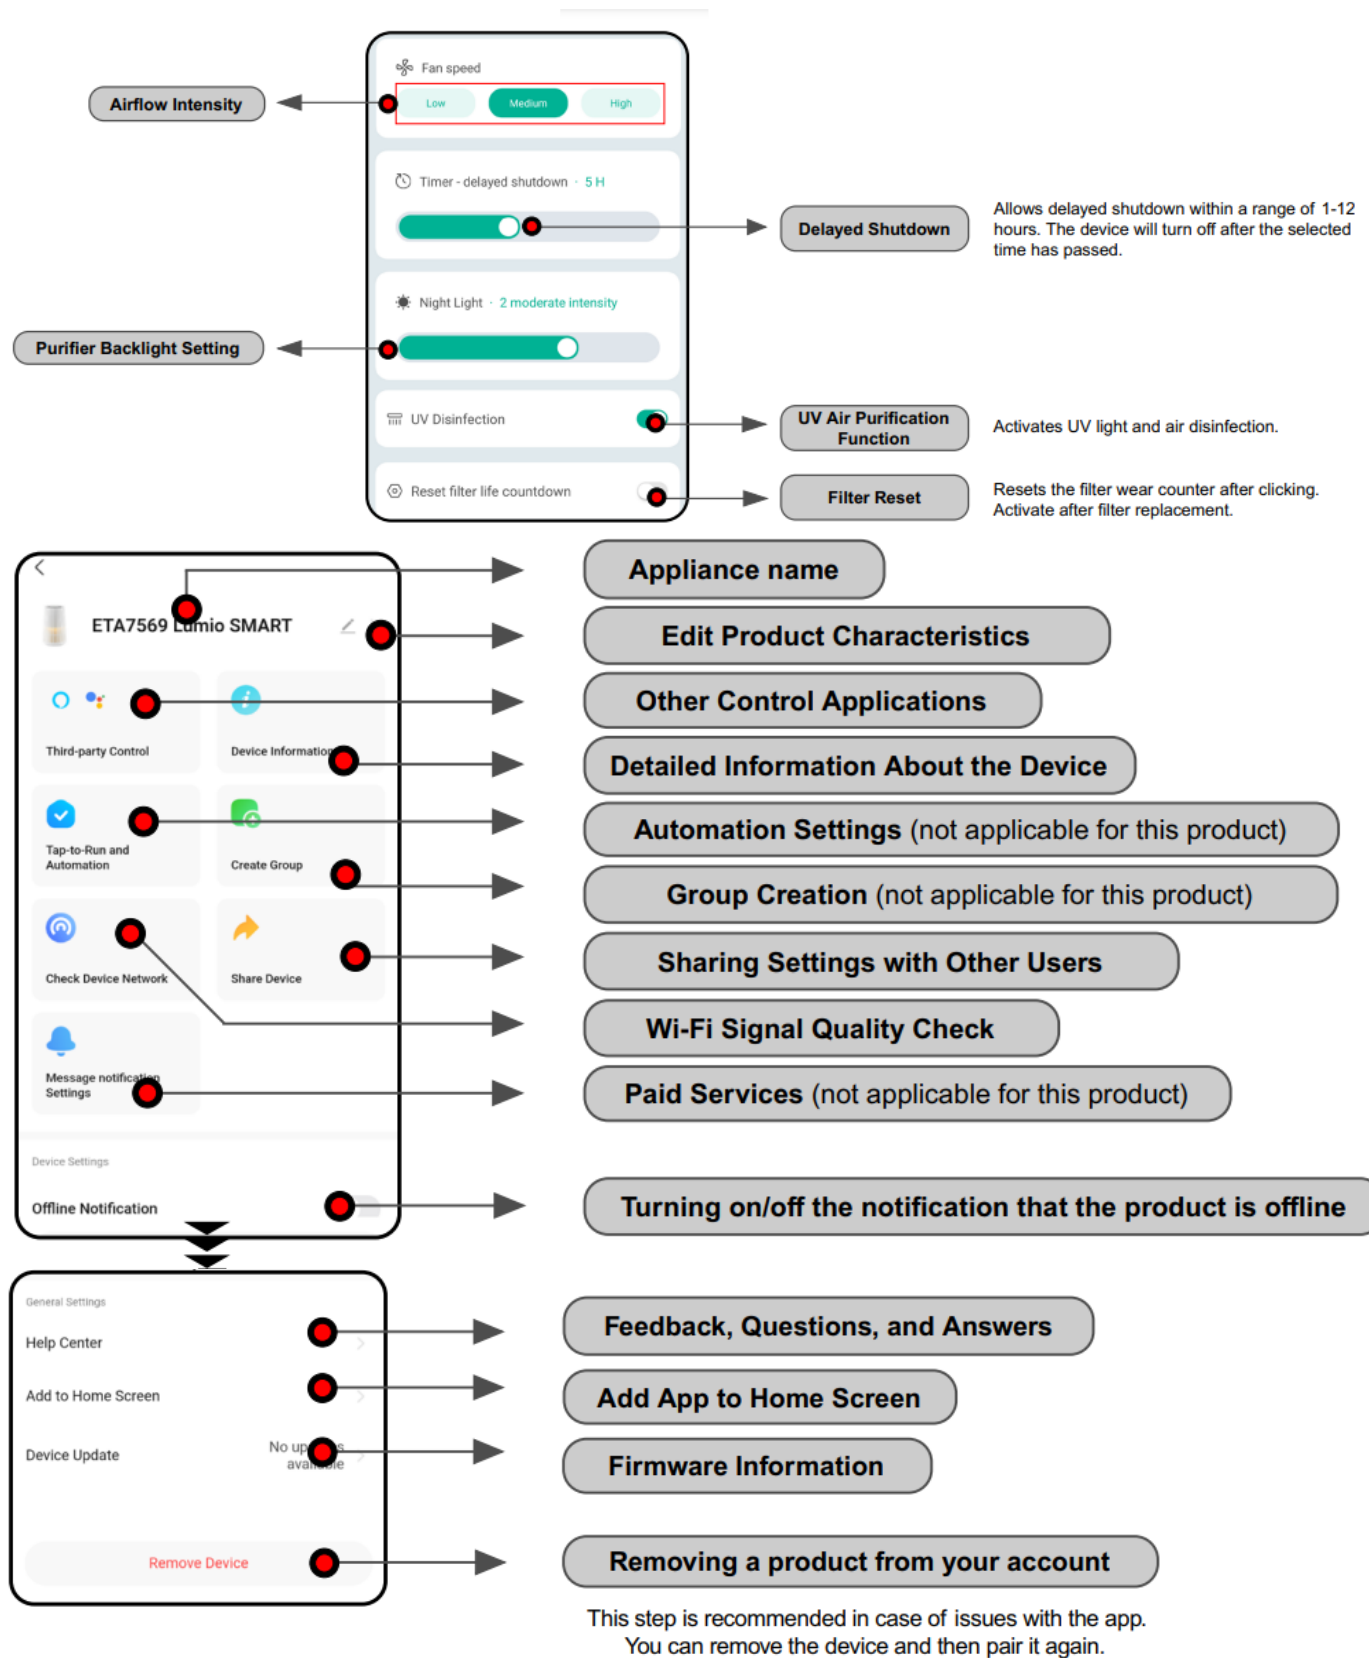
Fan speed
Low Medium High
Airflow Intensity

Timer - delayed shutdown · 5 H
Delayed Shutdown
Allows delayed shutdown within a range of 1-12 hours. The device will turn off after the selected time has passed.

Night Light · 2 moderate intensity
Purifier Backlight Setting

UV Disinfection
UV Air Purification Function
Activates UV light and air disinfection.

Reset filter life countdown
Filter Reset
Resets the filter wear counter after clicking. Activate after filter replacement.

ETA7569 Lumio SMART
Third-party Control
Device Information
Tap-to-Run and Automation
Create Group
Check Device Network
Share Device
Message notification Settings
Device Settings
Offline Notification

Appliance name
Edit Product Characteristics
Other Control Applications
Detailed Information About the Device
Automation Settings (not applicable for this product)
Group Creation (not applicable for this product)
Sharing Settings with Other Users
Wi-Fi Signal Quality Check
Paid Services (not applicable for this product)
Turning on/off the notification that the product is offline

General Settings
Help Center
Add to Home Screen
Device Update
No updates available
Remove Device

Feedback, Questions, and Answers
Add App to Home Screen
Firmware Information
Removing a product from your account
This step is recommended in case of issues with the app. You can remove the device and then pair it again.